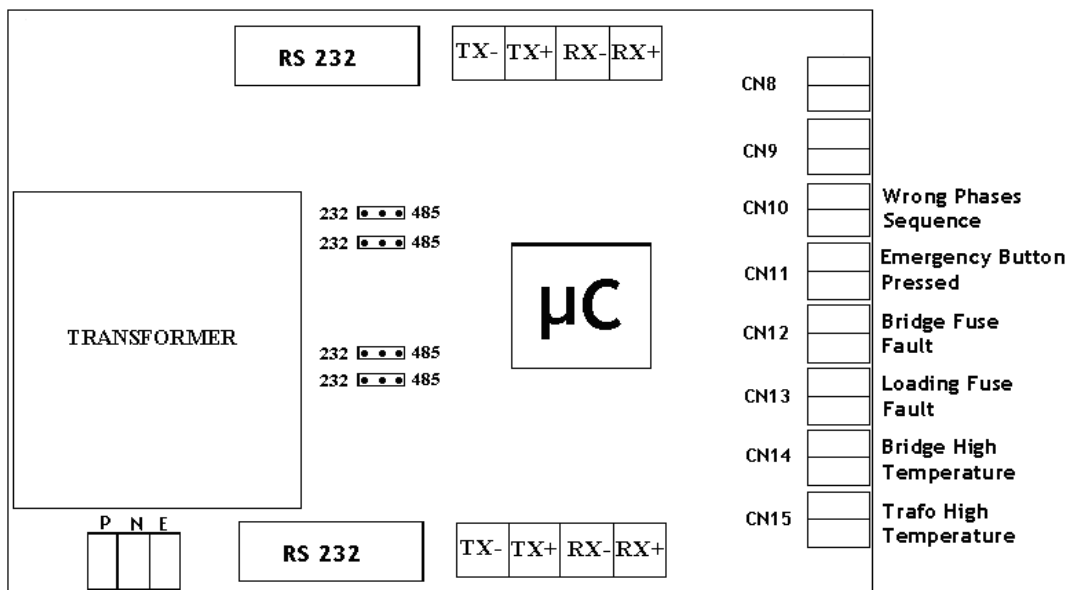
RS 232

TX- TX+ RX- RX+

CN8

CN9

CN10 Wrong Phases Sequence

CN11 Emergency Button Pressed

CN12 Bridge Fuse Fault

CN13 Loading Fuse Fault

CN14 Bridge High Temperature

CN15 Trafo High Temperature

232 485
232 485

TRANSFORMER

μC

232 485
232 485

P N E

RS 232

TX- TX+ RX- RX+